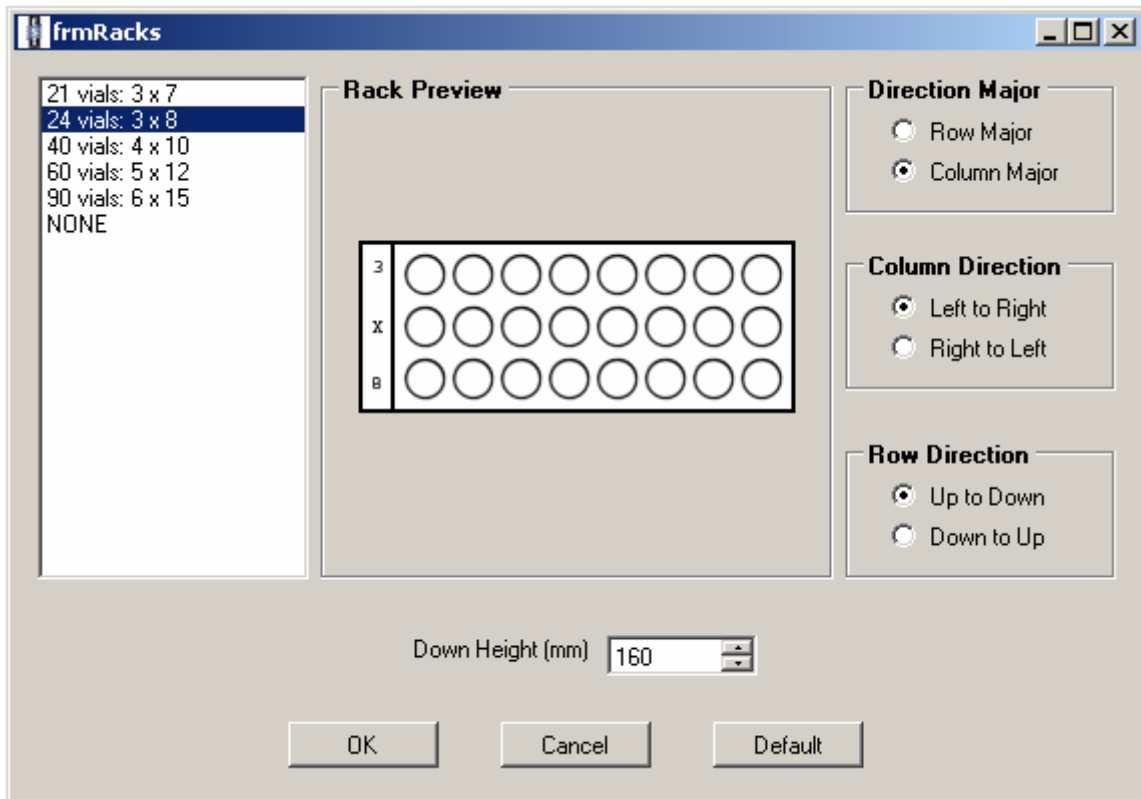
frmRacks

21 vials: 3 x 7
24 vials: 3 x 8
40 vials: 4 x 10
60 vials: 5 x 12
90 vials: 6 x 15
NONE

Rack Preview

3
X
8

Direction Major
Row Major
Column Major

Column Direction
Left to Right
Right to Left

Row Direction
Up to Down
Down to Up

Down Height (mm) 160

OK
Cancel
Default